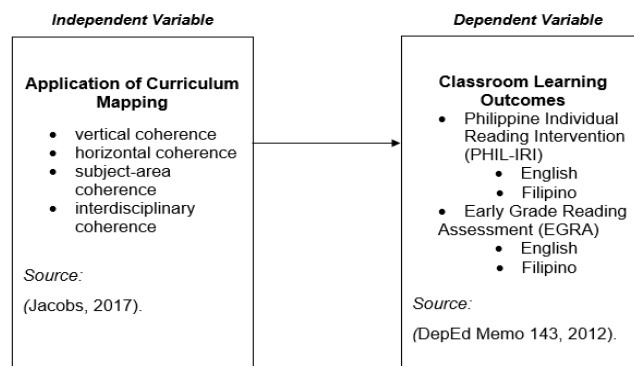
Independent Variable

Application of Curriculum Mapping

- vertical coherence
- horizontal coherence
- subject-area coherence
- interdisciplinary coherence

Source:

(Jacobs, 2017).

Dependent Variable

Classroom Learning Outcomes

- Philippine Individual Reading Intervention (PHIL-IRI)
  - English
  - Filipino
- Early Grade Reading Assessment (EGRA)
  - English
  - Filipino

Source:

(DepEd Memo 143, 2012).